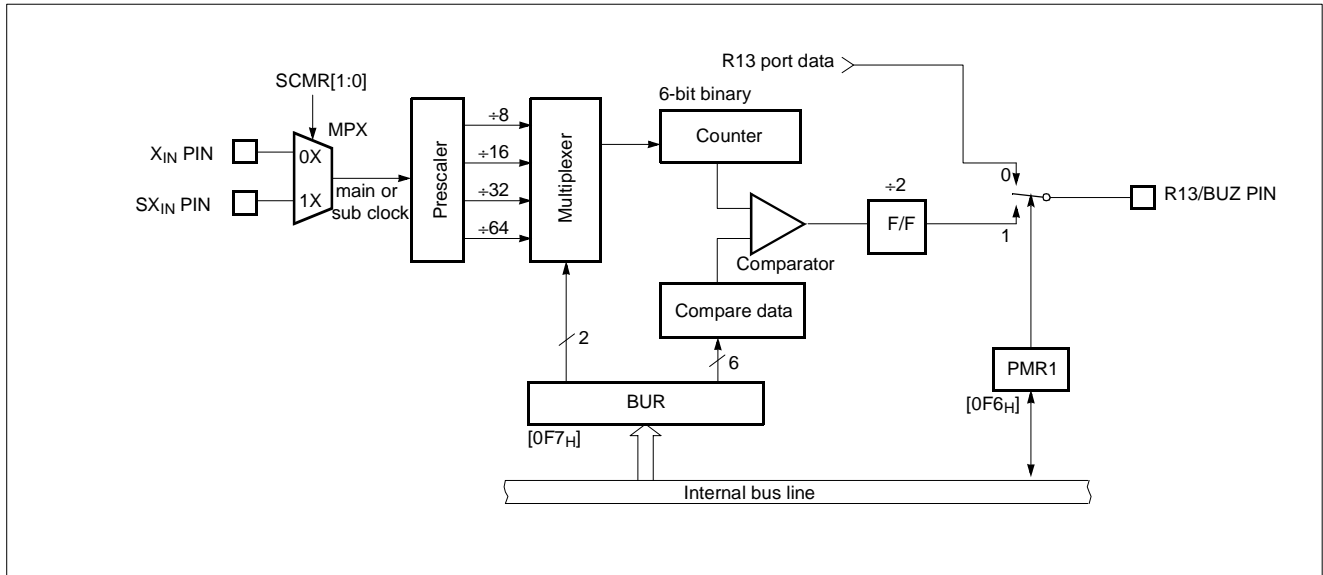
R13 port data

SCMR[1:0]

MPX

6-bit binary

$X_{IN}$ PIN

0X

$SX_{IN}$ PIN

1X

main or sub clock

Prescaler

÷8

÷16

÷32

÷64

Multiplexer

Counter

Comparator

÷2

F/F

0

1

R13/BUZ PIN

Compare data

2

6

BUR

$[0F7_H]$

PMR1

$[0F6_H]$

Internal bus line